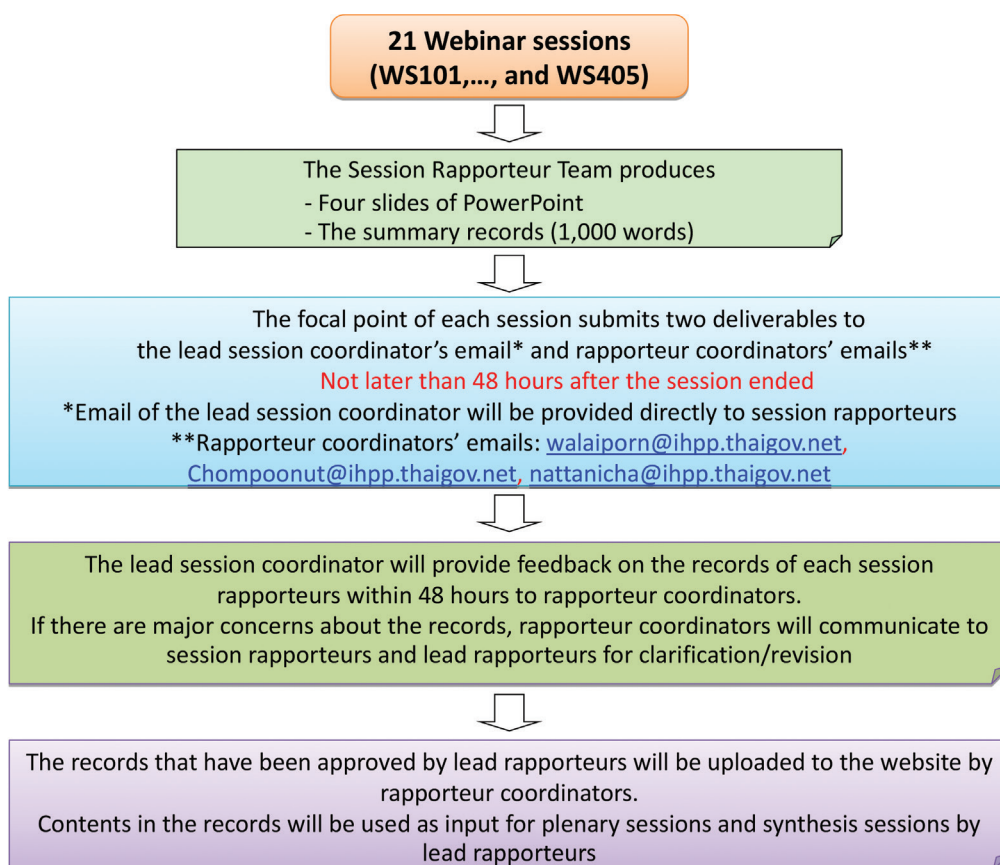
21 Webinar sessions (WS101,…, and WS405)

The Session Rapporteur Team produces
- Four slides of PowerPoint
- The summary records (1,000 words)

The focal point of each session submits two deliverables to the lead session coordinator's email* and rapporteur coordinators' emails**
Not later than 48 hours after the session ended
*Email of the lead session coordinator will be provided directly to session rapporteurs
**Rapporteur coordinators' emails: walaiporn@ihpp.thaigov.net, Chompoonut@ihpp.thaigov.net, nattanicha@ihpp.thaigov.net

The lead session coordinator will provide feedback on the records of each session rapporteurs within 48 hours to rapporteur coordinators.
If there are major concerns about the records, rapporteur coordinators will communicate to session rapporteurs and lead rapporteurs for clarification/revision

The records that have been approved by lead rapporteurs will be uploaded to the website by rapporteur coordinators.
Contents in the records will be used as input for plenary sessions and synthesis sessions by lead rapporteurs